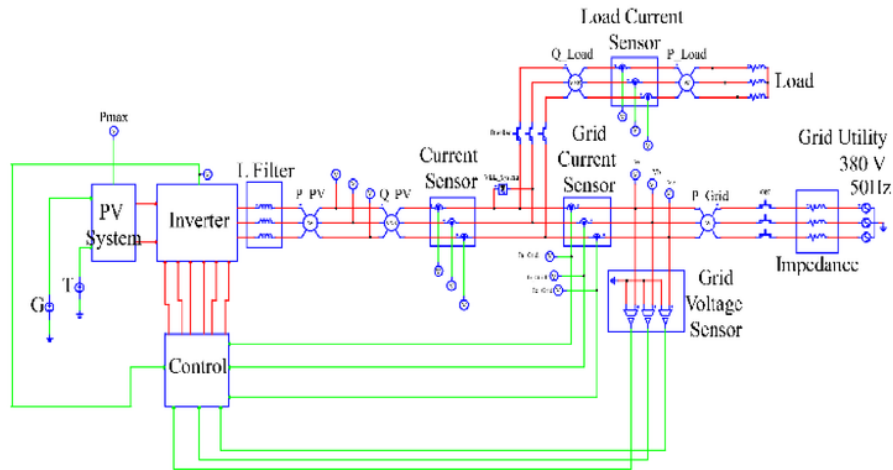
Load Current Sensor

Q_Load

P_Load

Load

Pmax

Grid Current Sensor

Grid Utility 380 V 50Hz

L Filter

Current Sensor

PV System

Inverter

P_PV

Q_PV

P_Grid

T

G

Impedance

Grid Voltage Sensor

Control